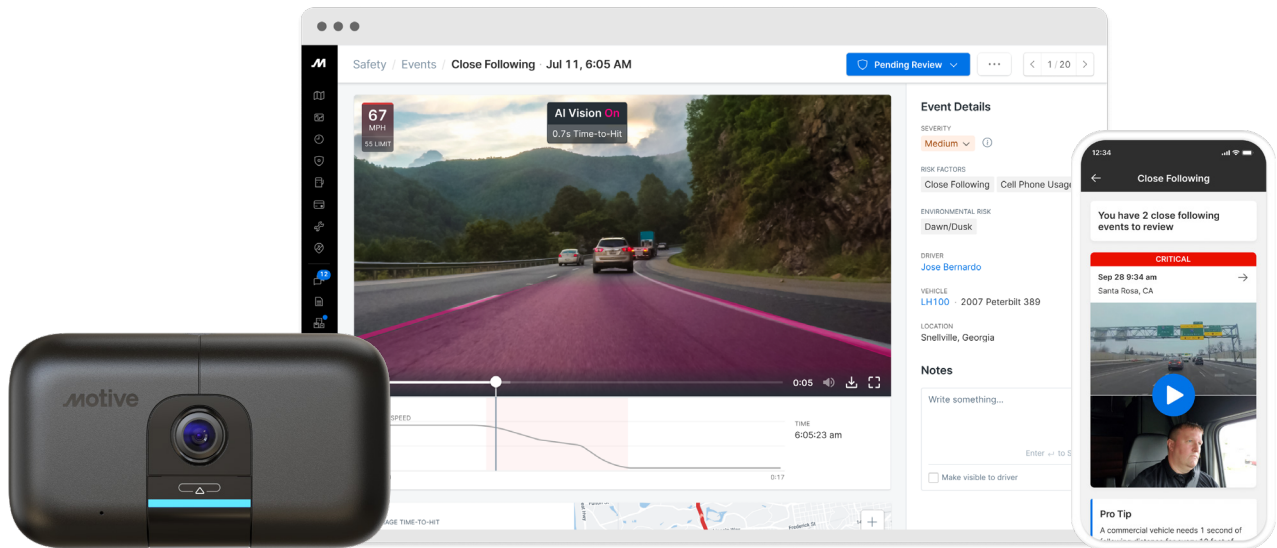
Safety / Events / Close Following · Jul 11, 6:05 AM

Pending Review

1 / 20

67 MPH 55 LIMIT

AI Vision On
0.7s Time-to-Hit

0:05

SPEED

TIME
6:05:23 am

0:17

AGE TIME-TO-HIT

Frederick St

Event Details

SEVERITY
Medium

RISK FACTORS
Close Following
Cell Phone Usage

ENVIRONMENTAL RISK
Dawn/Dusk

DRIVER
Jose Bernardo

VEHICLE
LH100 · 2007 Peterbilt 389

LOCATION
Snellville, Georgia

Notes

Write something...

Enter ↵ to S

Make visible to driver

12

12:34

Close Following

You have 2 close following events to review

CRITICAL

Sep 28 9:34 am
Santa Rosa, CA

Pro Tip
A commercial vehicle needs 1 second of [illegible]

Motive